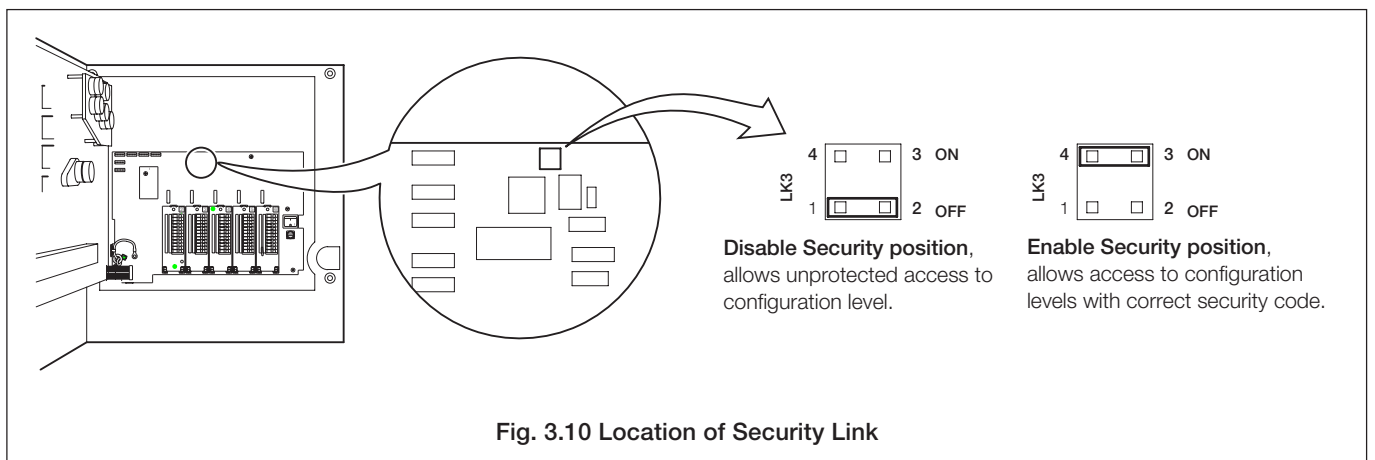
4 3 ON
LK3
1 2 OFF

Disable Security position, allows unprotected access to configuration level.

4 3 ON
LK3
1 2 OFF

Enable Security position, allows access to configuration levels with correct security code.

Fig. 3.10 Location of Security Link